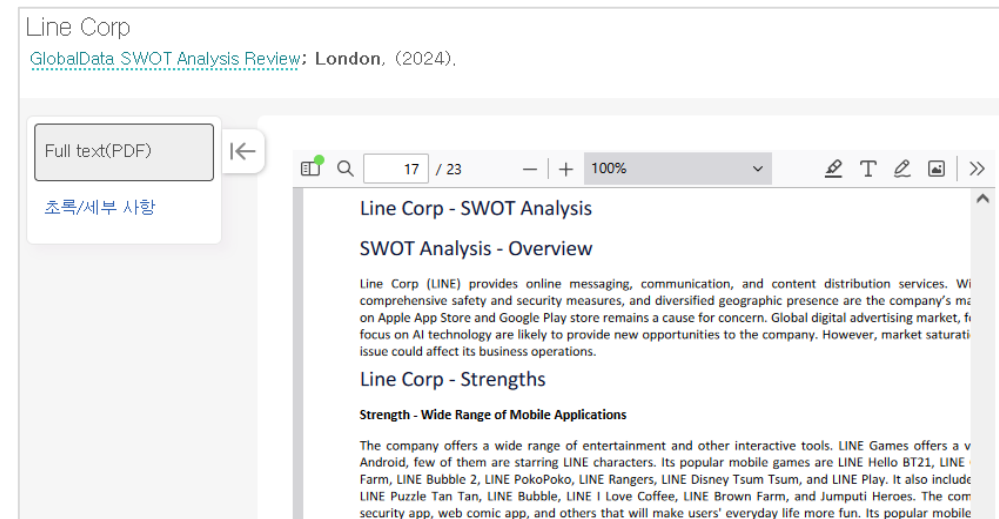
Line Corp

GlobalData SWOT Analysis Review; London, (2024).

Full text(PDF)

초록/세부 사항

17 / 23

100%

Line Corp - SWOT Analysis

SWOT Analysis - Overview

Line Corp (LINE) provides online messaging, communication, and content distribution services. Wi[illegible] comprehensive safety and security measures, and diversified geographic presence are the company's ma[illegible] on Apple App Store and Google Play store remains a cause for concern. Global digital advertising market, f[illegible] focus on AI technology are likely to provide new opportunities to the company. However, market saturati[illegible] issue could affect its business operations.

Line Corp - Strengths

Strength - Wide Range of Mobile Applications

The company offers a wide range of entertainment and other interactive tools. LINE Games offers a v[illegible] Android, few of them are starring LINE characters. Its popular mobile games are LINE Hello BT21, LINE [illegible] Farm, LINE Bubble 2, LINE PokoPoko, LINE Rangers, LINE Disney Tsum Tsum, and LINE Play. It also include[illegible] LINE Puzzle Tan Tan, LINE Bubble, LINE I Love Coffee, LINE Brown Farm, and Jumputi Heroes. The com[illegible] security app, web comic app, and others that will make users' everyday life more fun. Its popular mobile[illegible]